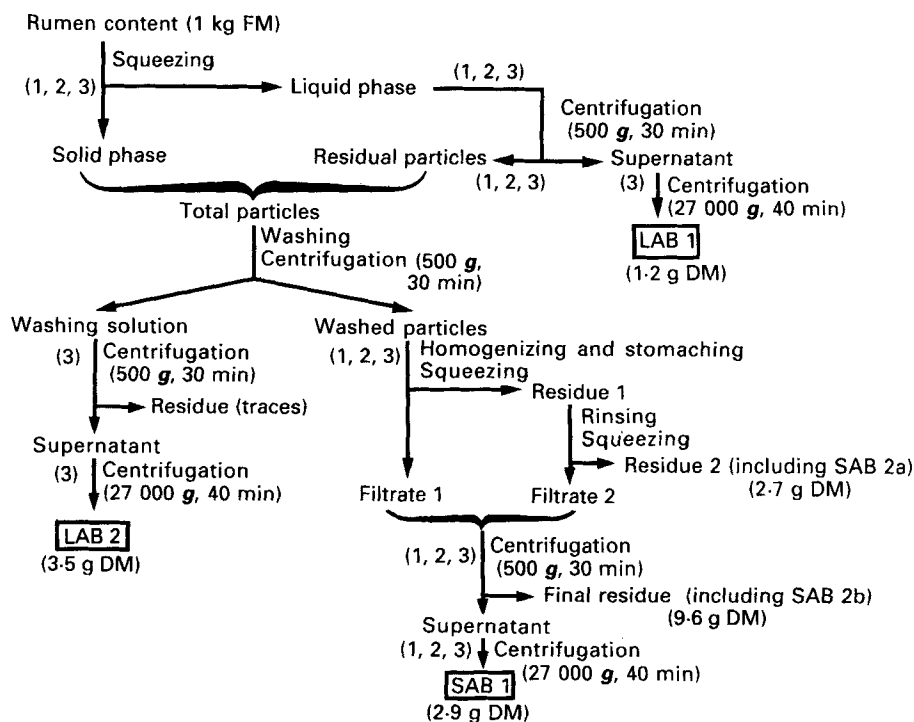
Rumen content (1 kg FM)

Squeezing

(1, 2, 3)

Liquid phase

(1, 2, 3)

Centrifugation (500 $g$, 30 min)

Solid phase

Residual particles

(1, 2, 3)

Supernatant

(3) Centrifugation (27 000 $g$, 40 min)

LAB 1

(1·2 g DM)

Total particles

Washing Centrifugation (500 $g$, 30 min)

Washing solution

(3) Centrifugation (500 $g$, 30 min)

Residue (traces)

Supernatant

(3) Centrifugation (27 000 $g$, 40 min)

LAB 2

(3·5 g DM)

Washed particles

(1, 2, 3) Homogenizing and stomaching Squeezing

Residue 1

Rinsing Squeezing

Residue 2 (including SAB 2a) (2·7 g DM)

Filtrate 1

Filtrate 2

(1, 2, 3) Centrifugation (500 $g$, 30 min)

Final residue (including SAB 2b) (9·6 g DM)

Supernatant

(1, 2, 3) Centrifugation (27 000 $g$, 40 min)

SAB 1

(2·9 g DM)